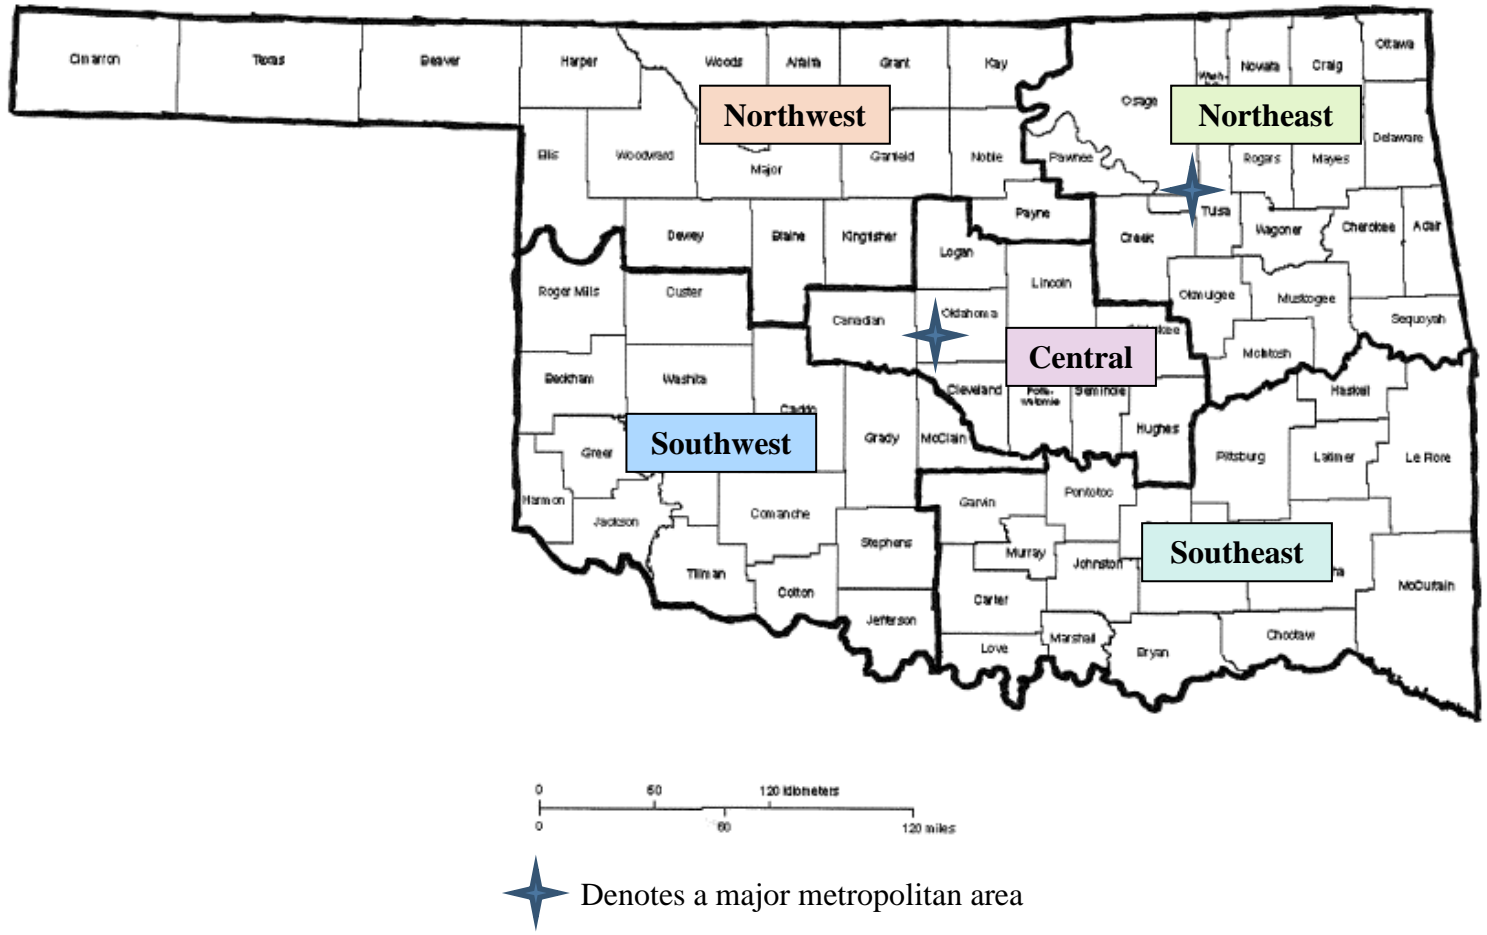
Cimarron
Texas
Beaver
Harper
Woods
Alfalfa
Grant
Kay
Osage
Nowata
Craig
Ottawa
Wash-
Northwest
Northeast
Ellis
Woodward
Major
Garfield
Noble
Pawnee
Rogers
Mayes
Delaware
Payne
Tulsa
Dewey
Blaine
Kingfisher
Logan
Creek
Wagoner
Cherokee
Adair
Roger Mills
Custer
Lincoln
Okmulgee
Muskogee
Sequoyah
Canadian
Oklahoma
Central
Okfuskee
McIntosh
Beckham
Washita
Cleveland
Potta-watomie
Seminole
Haskell
Caddo
Southwest
Grady
McClain
Hughes
Pittsburg
Latimer
Le Flore
Greer
Harmon
Jackson
Comanche
Garvin
Pontotoc
Southeast
Stephens
Murray
Johnston
Tillman
Cotton
Carter
McCurtain
Jefferson
Marshall
Choctaw
Love
Bryan

0 60 120 kilometers
0 60 120 miles

Denotes a major metropolitan area